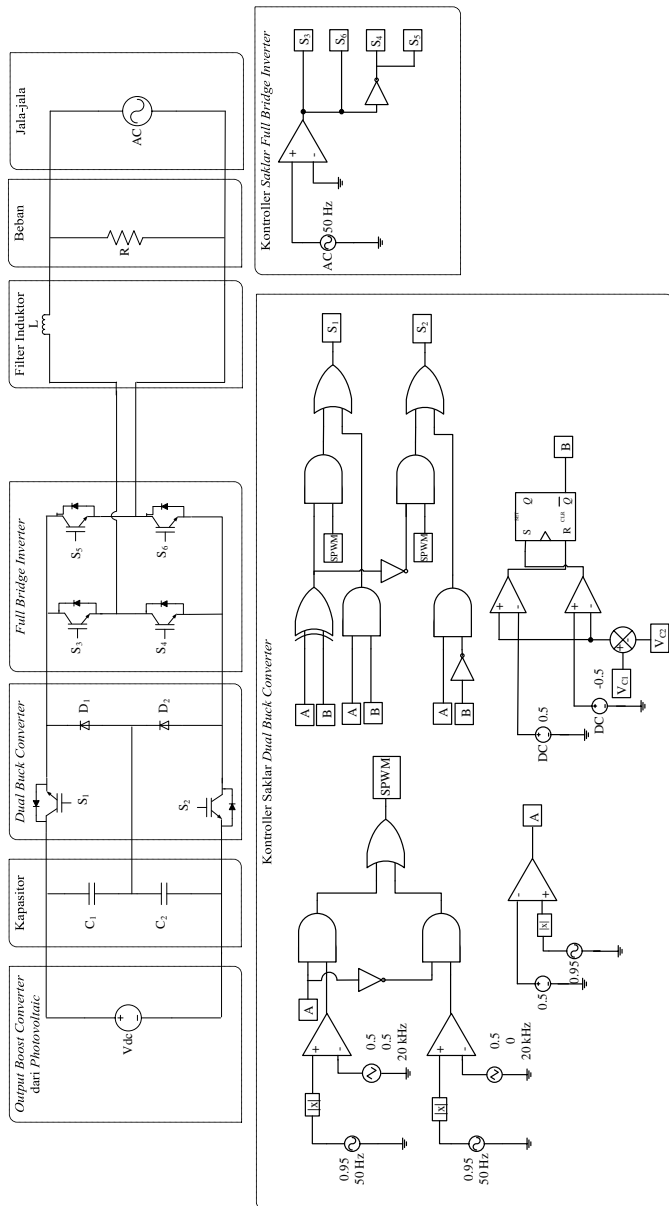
Output Boost Converter dari Photovoltaic

Vdc

Kapasitor

$C_1$

$C_2$

Dual Buck Converter

$S_1$

$S_2$

$D_1$

$D_2$

Full Bridge Inverter

$S_3$

$S_4$

$S_5$

$S_6$

Filter Induktor

L

Beban

R

Jala-jala

AC

Kontroller Saklar Full Bridge Inverter

AC 50 Hz

$S_3$

$S_6$

$S_4$

$S_5$

Kontroller Saklar Dual Buck Converter

0.95
50 Hz

|x|

0.5
0.5
20 kHz

A

0.95
50 Hz

|x|

0.5
0
20 kHz

SPWM

0.5

0.95

|x|

A

A

B

A

B

A

B

SPWM

SPWM

$S_1$

$S_2$

DC 0.5

DC -0.5

$V_{C1}$

$V_{C2}$

S

R

Q

$\overline{Q}$

SET

CLR

B